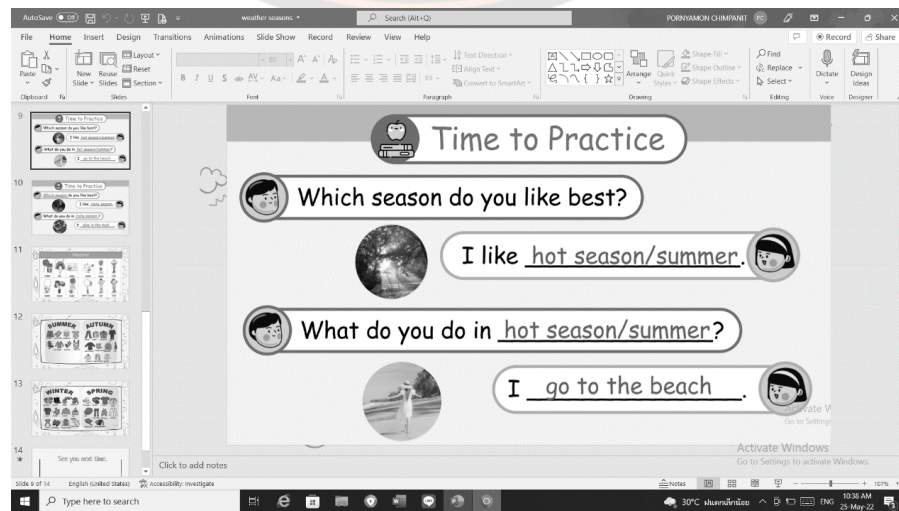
AutoSave Off weather seasons Search (Alt+Q) PORNYAMON CHIMPANIT

File Home Insert Design Transitions Animations Slide Show Record Review View Help Record Share

Paste Clipboard New Slide Reuse Slides Layout Reset Section Slides Font Paragraph Text Direction Align Text Convert to SmartArt Drawing Arrange Quick Styles Shape Fill Shape Outline Shape Effects Find Replace Select Editing Dictate Voice Design Ideas Designer

9
Time to Practice
Which season do you like best?
I like hot season/summer.
What do you do in hot season/summer?
I go to the beach.

10
Time to Practice
Which season do you like best?
I like rainy season.
What do you do in rainy season?
I play in the rain.

11
Weather

12
SUMMER AUTUMN

13
WINTER SPRING

14
See you next time.

Time to Practice

Which season do you like best?

I like hot season/summer.

What do you do in hot season/summer?

I go to the beach.

Activate Windows
Go to Settings to activate Windows.

Click to add notes

Slide 9 of 14 English (United States) Accessibility: Investigate Notes 107%

Type here to search 30°C ฝนตกเล็กน้อย ENG 10:38 AM 25-May-22